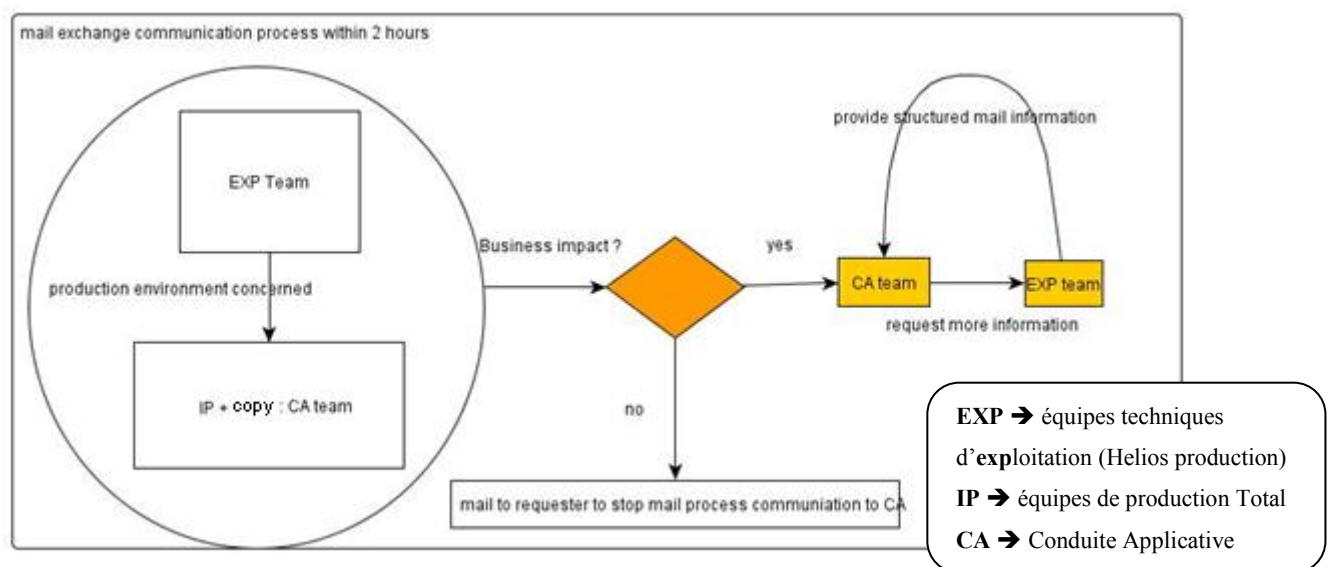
mail exchange communication process within 2 hours

EXP Team

production environment concerned

IP + copy : CA team

Business impact ?

yes

no

provide structured mail information

CA team

EXP team

request more information

mail to requester to stop mail process communiation to CA

EXP → équipes techniques d'exploitation (Helios production)
IP → équipes de production Total
CA → Conduite Applicative